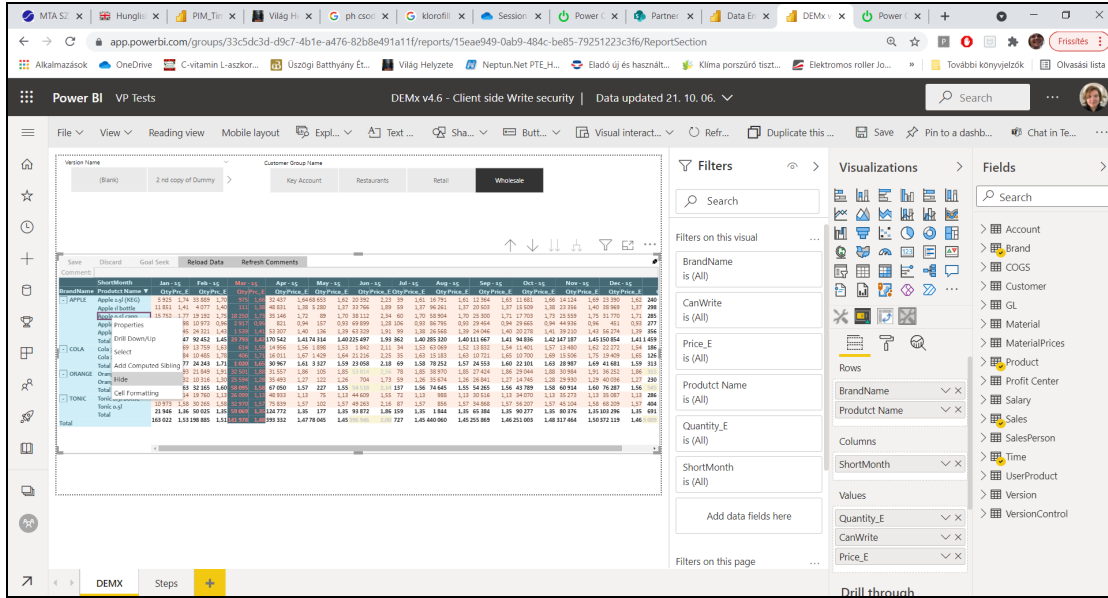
MTA SZ | Hunglis | PIM_Tin | Világ H | ph csod | klorofil | Session | Power | Partner | Data En | DEMx v | Power

app.powerbi.com/groups/33c5dc3d-d9c7-4b1e-a476-82b8e491a11f/reports/15eae949-0ab9-484c-be85-79251223c3f6/ReportSection

Frissítés

Alkalmazások | OneDrive | C-vitamin L-aszkor... | Üszögi Batthyány Ét... | Világ Helyzete | Neptun.Net PTE_H... | Eladó új és használt... | Klíma porszűró tiszt... | Elektromos roller Jo... | További könyvjelzők | Olvasási lista

Power BI VP Tests

DEMx v4.6 - Client side Write security | Data updated 21. 10. 06.

Search

File | View | Reading view | Mobile layout | Expl... | Text ... | Sha... | Butt... | Visual interact... | Refr... | Duplicate this ... | Save | Pin to a dashb... | Chat in Te...

Version Name
(Blank) | 2 nd copy of Dummy

Customer Group Name
Key Account | Restaurants | Retail | Wholesale

Save | Discard | Goal Seek | Reload Data | Refresh Comments
Comment

ShortMonth | Jan - 15 | Feb - 15 | Mar - 15 | Apr - 15 | May - 15 | Jun - 15 | Jul - 15 | Aug - 15 | Sep - 15 | Oct - 15 | Nov - 15 | Dec - 15
BrandName | Product Name | QtyPrc_E ...

APPLE | Apple 1.5l (KEG) | Apple 1l bottle
Properties
Drill Down/Up
Select
Add Computed Sibling
Hide
Cell Formatting
COLA
ORANGE
TONIC | Tonic 0.5l
Total
Total

Filters
Search
Filters on this visual
BrandName
is (All)
CanWrite
is (All)
Price_E
is (All)
Produtct Name
is (All)
Quantity_E
is (All)
ShortMonth
is (All)
Add data fields here
Filters on this page

Visualizations
Rows
BrandName
Produtct Name
Columns
ShortMonth
Values
Quantity_E
CanWrite
Price_E
Drill through

Fields
Search
Account
Brand
COGS
Customer
GL
Material
MaterialPrices
Product
Profit Center
Salary
Sales
SalesPerson
Time
UserProduct
Version
VersionControl

DEMX | Steps | +